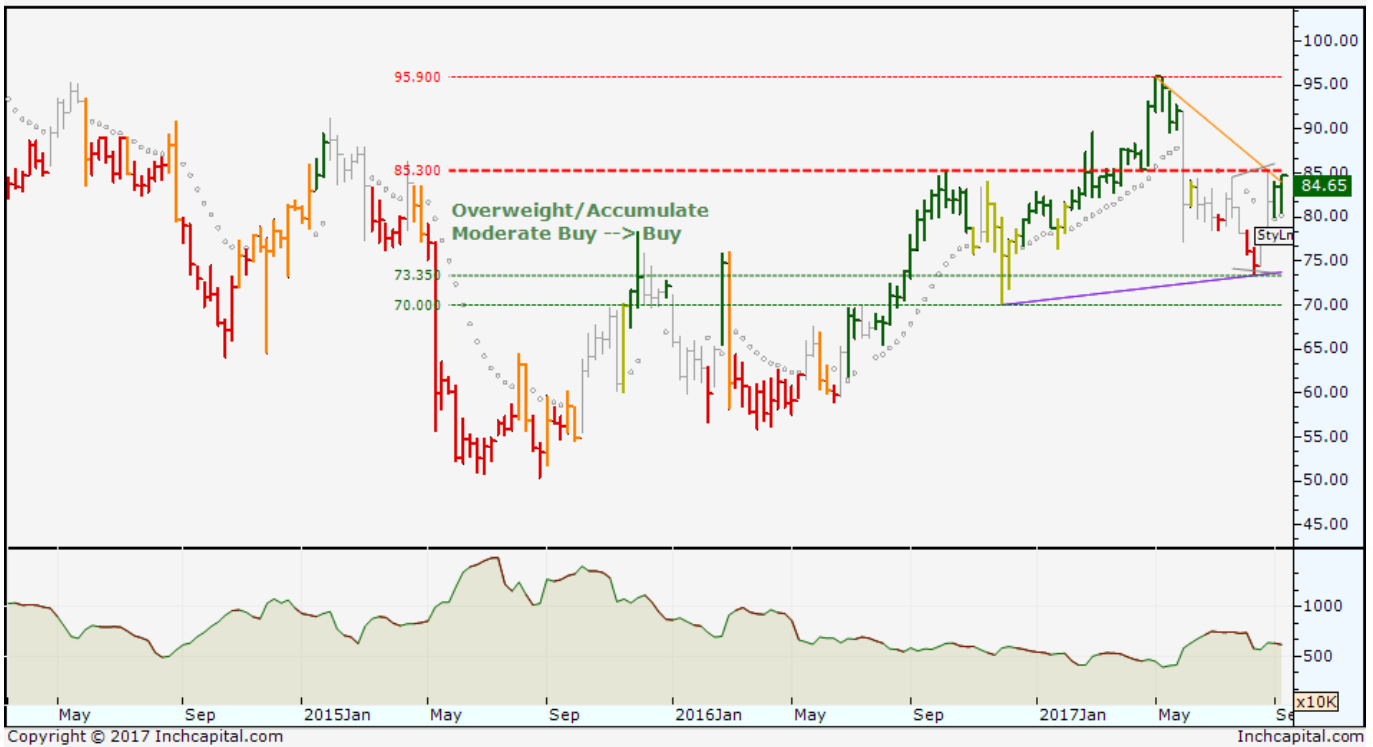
95.900
85.300
Overweight/Accumulate
Moderate Buy --> Buy
73.350
70.000
StyLn
100.00
95.00
90.00
85.00
84.65
80.00
75.00
70.00
65.00
60.00
55.00
50.00
45.00
1000
500
x10K
May
Sep
2015Jan
May
Sep
2016Jan
May
Sep
2017Jan
May
Se
Copyright © 2017 Inchcapital.com
Inchcapital.com